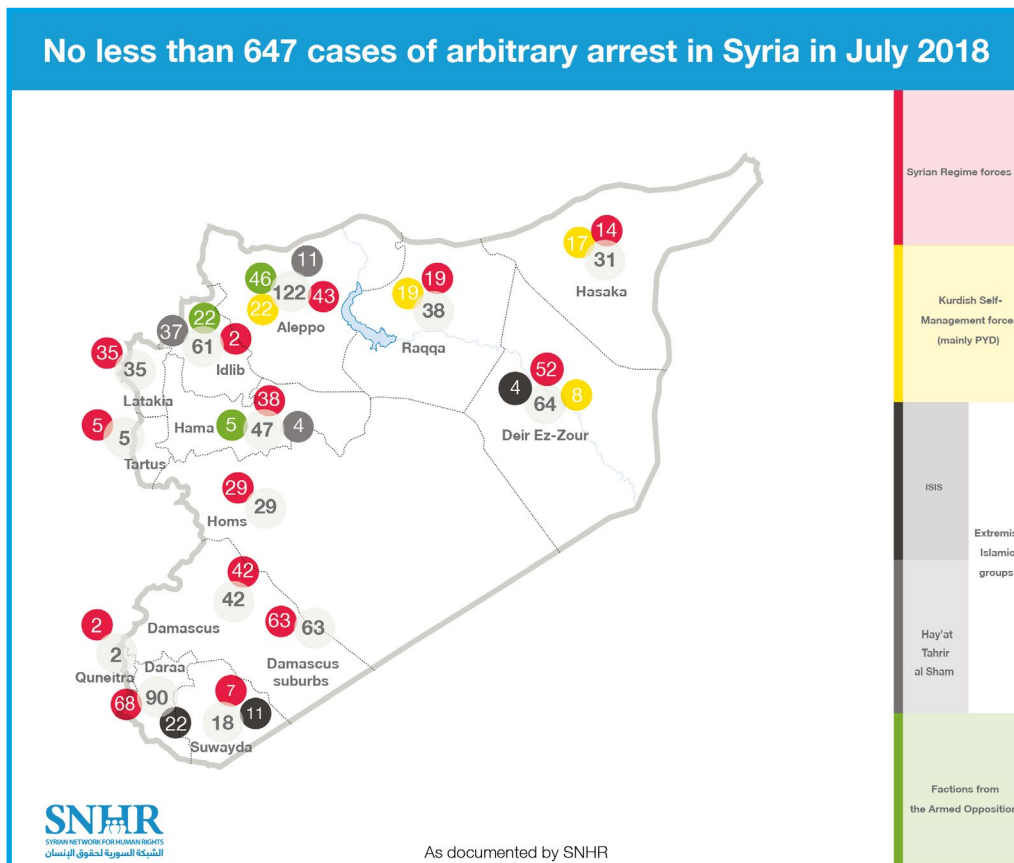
No less than 647 cases of arbitrary arrest in Syria in July 2018

14
17
31
Hasaka

11
46
122
43
22
Aleppo

19
19
38
Raqqa

22
37
61
2
Idlib

35
35
Latakia

52
4
64
8
Deir Ez-Zour

38
Hama
5
47
4

5
5
Tartus

29
29
Homs

42
42
Damascus

63
63
Damascus suburbs

2
2
Quneitra

Daraa
90
68

7
22
18
11
Suwayda

Syrian Regime forces

Kurdish Self-Management forces (mainly PYD)

ISIS

Extremis Islamic groups

Hay'at Tahrir al Sham

Factions from the Armed Opposition

SNHR
SYRIAN NETWORK FOR HUMAN RIGHTS
الشبكة السورية لحقوق الإنسان

As documented by SNHR